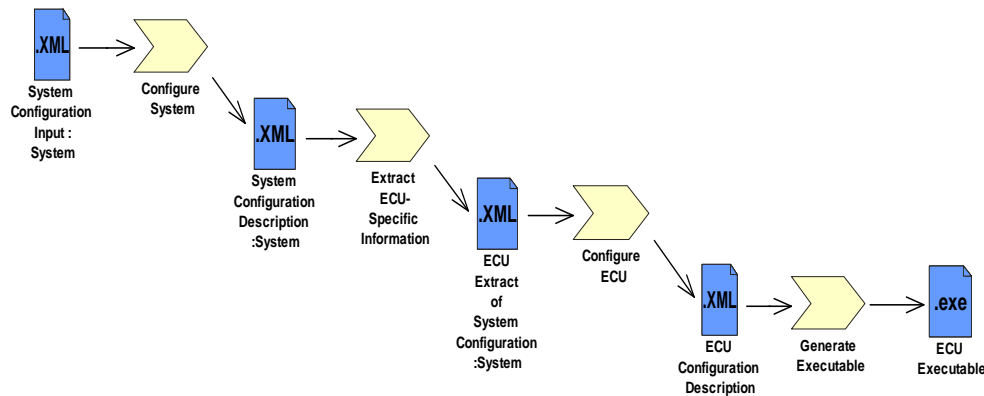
.XML

System Configuration Input : System

Configure System

.XML

System Configuration Description :System

Extract ECU-Specific Information

.XML

ECU Extract of System Configuration :System

Configure ECU

.XML

ECU Configuration Description

Generate Executable

.exe

ECU Executable